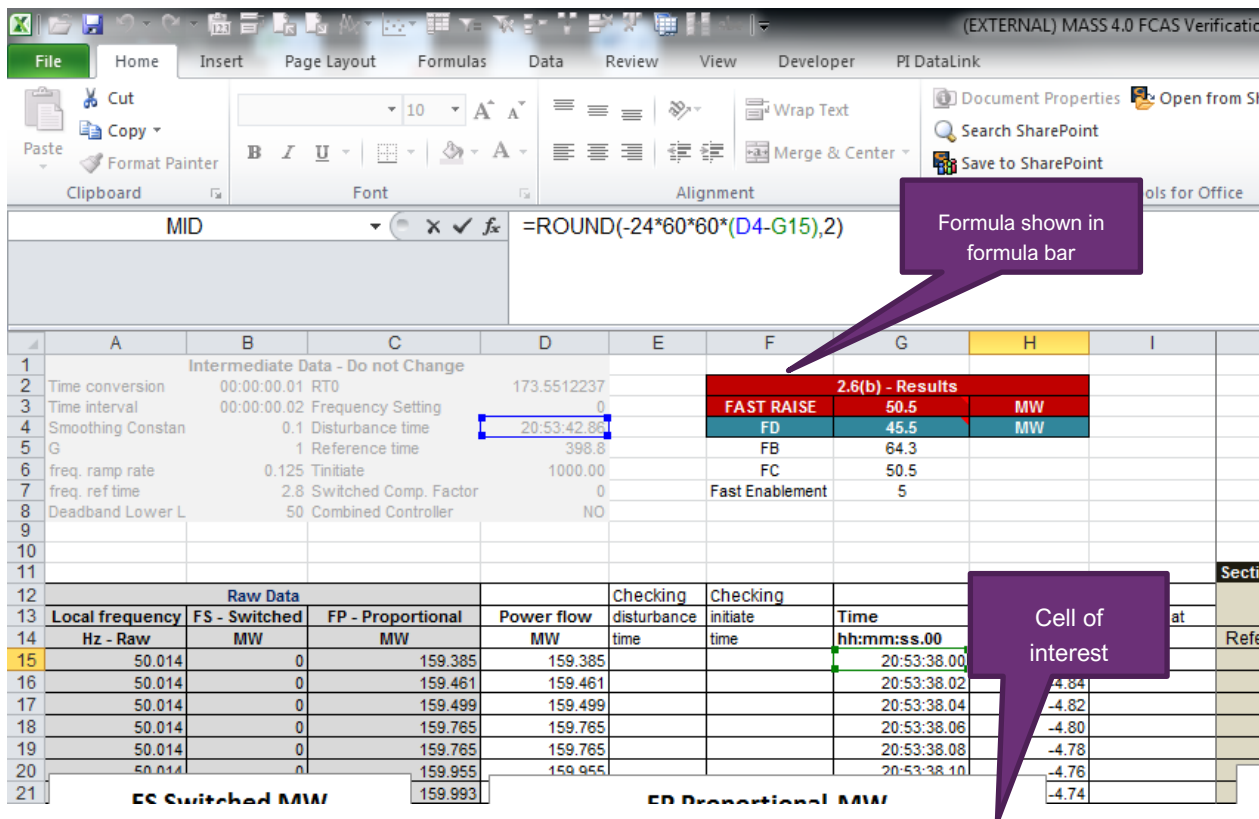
(EXTERNAL) MASS 4.0 FCAS Verificatio

File Home Insert Page Layout Formulas Data Review View Developer PI DataLink

Paste Cut Copy Format Painter Clipboard

10 Font

Wrap Text Merge & Center Alignment

Document Properties Open from SI Search SharePoint Save to SharePoint ols for Office

MID =ROUND(-24*60*60*(D4-G15),2)

Formula shown in formula bar

| | A | B | C | D | E | F | G | H | I |
|---|---|---|---|---|---|---|---|---|---|
| 1 | | Intermediate Data - Do not Change | | | | | | | |
| 2 | Time conversion | 00:00:00.01 | RT0 | 173.5512237 | | 2.6(b) - Results | | | |
| 3 | Time interval | 00:00:00.02 | Frequency Setting | 0 | | FAST RAISE | 50.5 | MW | |
| 4 | Smoothing Constan | 0.1 | Disturbance time | 20:53:42.86 | | FD | 45.5 | MW | |
| 5 | G | 1 | Reference time | 398.8 | | FB | 64.3 | | |
| 6 | freq. ramp rate | 0.125 | Tinitiate | 1000.00 | | FC | 50.5 | | |
| 7 | freq. ref time | 2.8 | Switched Comp. Factor | 0 | | Fast Enablement | 5 | | |
| 8 | Deadband Lower L | 50 | Combined Controller | NO | | | | | |
| 9 | | | | | | | | | |
| 10 | | | | | | | | | |
| 11 | | | | | | | | | |
| 12 | | Raw Data | | | Checking | Checking | | | |
| 13 | Local frequency | FS - Switched | FP - Proportional | Power flow | disturbance | initiate | Time | | at |
| 14 | Hz - Raw | MW | MW | MW | time | time | hh:mm:ss.00 | | |
| 15 | 50.014 | 0 | 159.385 | 159.385 | | | 20:53:38.00 | | |
| 16 | 50.014 | 0 | 159.461 | 159.461 | | | 20:53:38.02 | -4.84 | |
| 17 | 50.014 | 0 | 159.499 | 159.499 | | | 20:53:38.04 | -4.82 | |
| 18 | 50.014 | 0 | 159.765 | 159.765 | | | 20:53:38.06 | -4.80 | |
| 19 | 50.014 | 0 | 159.765 | 159.765 | | | 20:53:38.08 | -4.78 | |
| 20 | 50.014 | 0 | 159.955 | 159.955 | | | 20:53:38.10 | -4.76 | |
| 21 | | | 159.993 | | | | | -4.74 | |

Secti

Refe

Cell of interest

FS Switched MW

FP Proportional MW